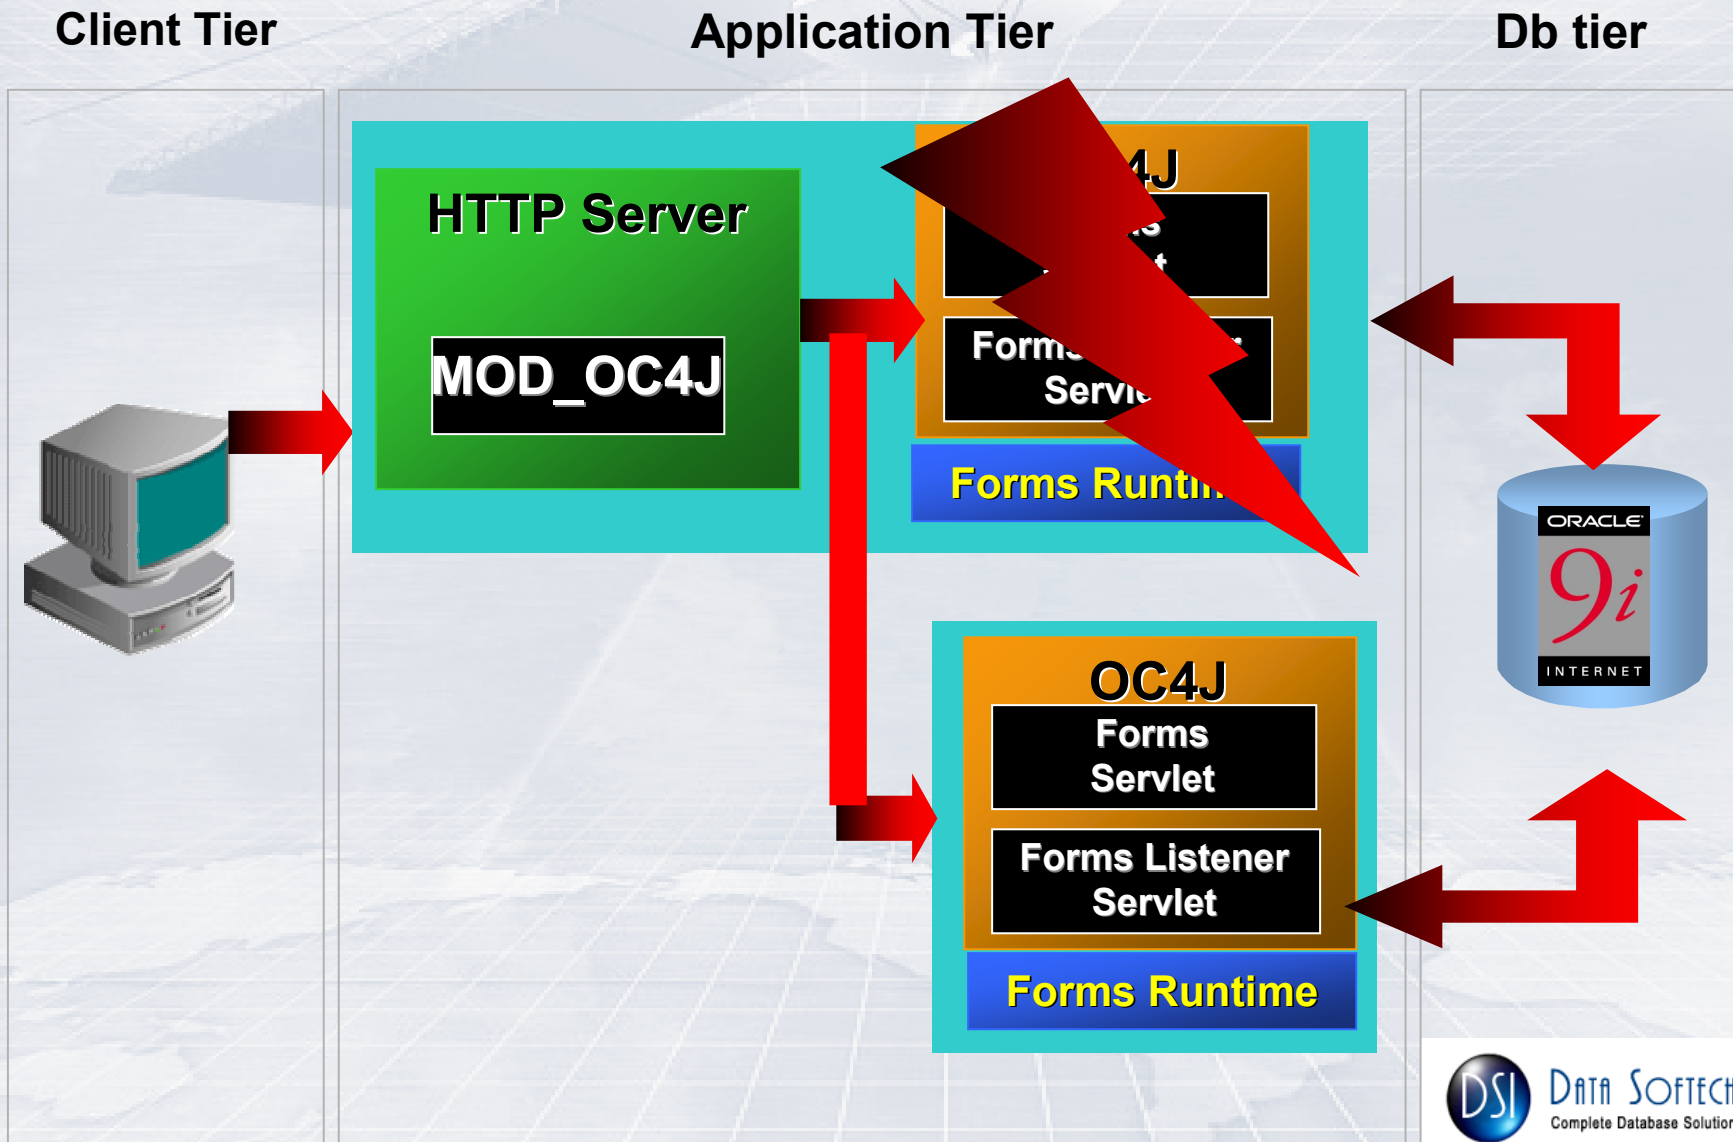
Client Tier

Application Tier

Db tier

HTTP Server

MOD_OC4J

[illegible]4J

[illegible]s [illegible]t

Form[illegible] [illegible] Servi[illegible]

Forms Runti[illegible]

OC4J

Forms Servlet

Forms Listener Servlet

Forms Runtime

ORACLE

9i

INTERNET

DSI

DATA SOFTEC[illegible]

Complete Database Solutio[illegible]